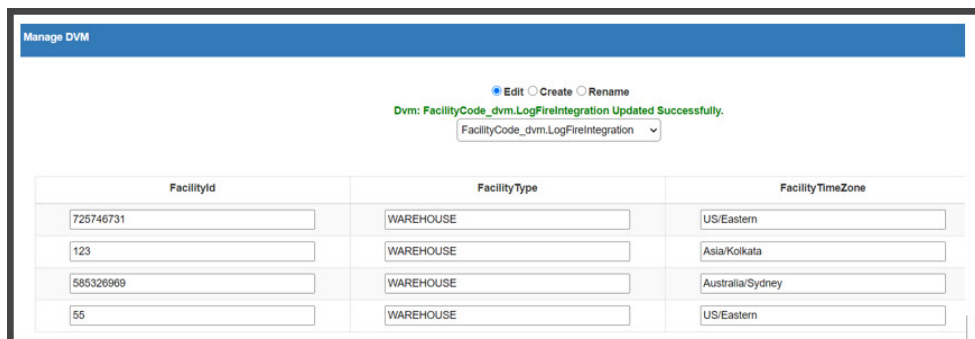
Manage DVM

Edit Create Rename

Dvm: FacilityCode_dvm.LogFireIntegration Updated Successfully.

FacilityCode_dvm.LogFireIntegration

| FacilityId | FacilityType | FacilityTimeZone |
|---|---|---|
| 725746731 | WAREHOUSE | US/Eastern |
| 123 | WAREHOUSE | Asia/Kolkata |
| 585326969 | WAREHOUSE | Australia/Sydney |
| 55 | WAREHOUSE | US/Eastern |